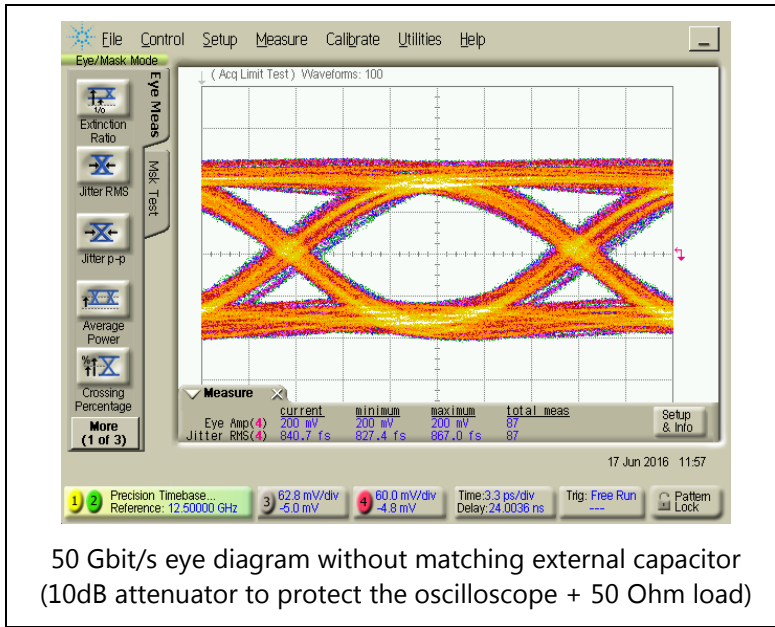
File Control Setup Measure Calibrate Utilities Help

Eye/Mask Mode

Eye Meas

Msk Test

Extinction Ratio

Jitter RMS

Jitter p-p

Average Power

Crossing Percentage

More (1 of 3)

( Acq Limit Test ) Waveforms: 100

Measure

| | current | minimum | maximum | total meas |
|---|---|---|---|---|
| Eye Amp(4) | 200 mV | 200 mV | 200 mV | 87 |
| Jitter RMS(4) | 840.7 fs | 827.4 fs | 867.0 fs | 87 |

Setup & Info

17 Jun 2016 11:57

1 2 Precision Timebase... Reference: 12.50000 GHz

3 62.8 mV/div -5.0 mV

4 60.0 mV/div -4.8 mV

Time:3.3 ps/div Delay:24.0036 ns

Trig: Free Run ---

Pattern Lock

50 Gbit/s eye diagram without matching external capacitor (10dB attenuator to protect the oscilloscope + 50 Ohm load)